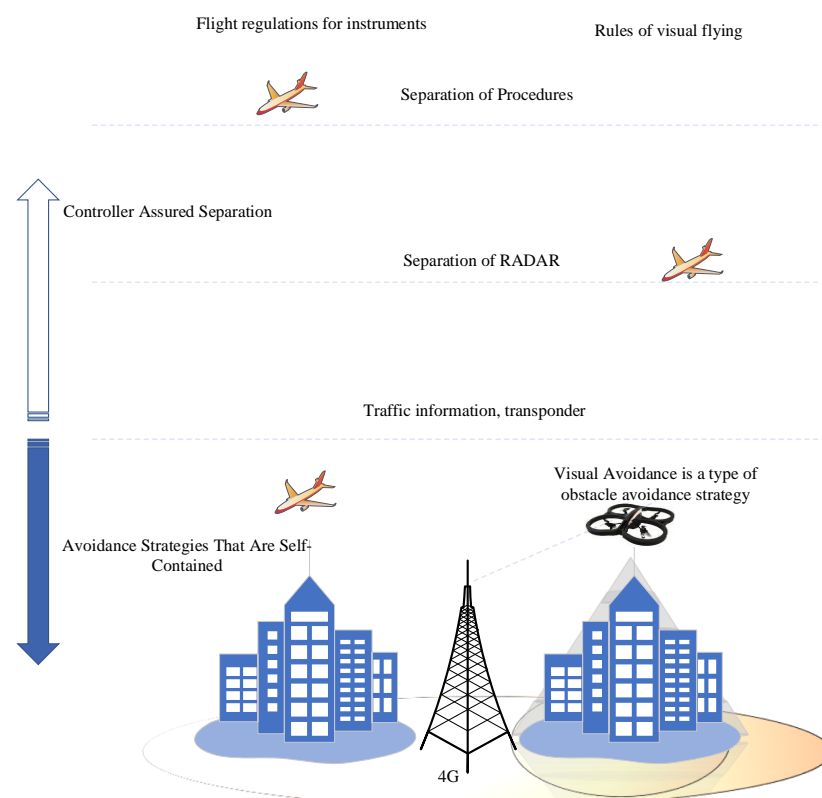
Flight regulations for instruments

Rules of visual flying

Separation of Procedures

Controller Assured Separation

Separation of RADAR

Traffic information, transponder

Visual Avoidance is a type of obstacle avoidance strategy

Avoidance Strategies That Are Self-Contained

4G